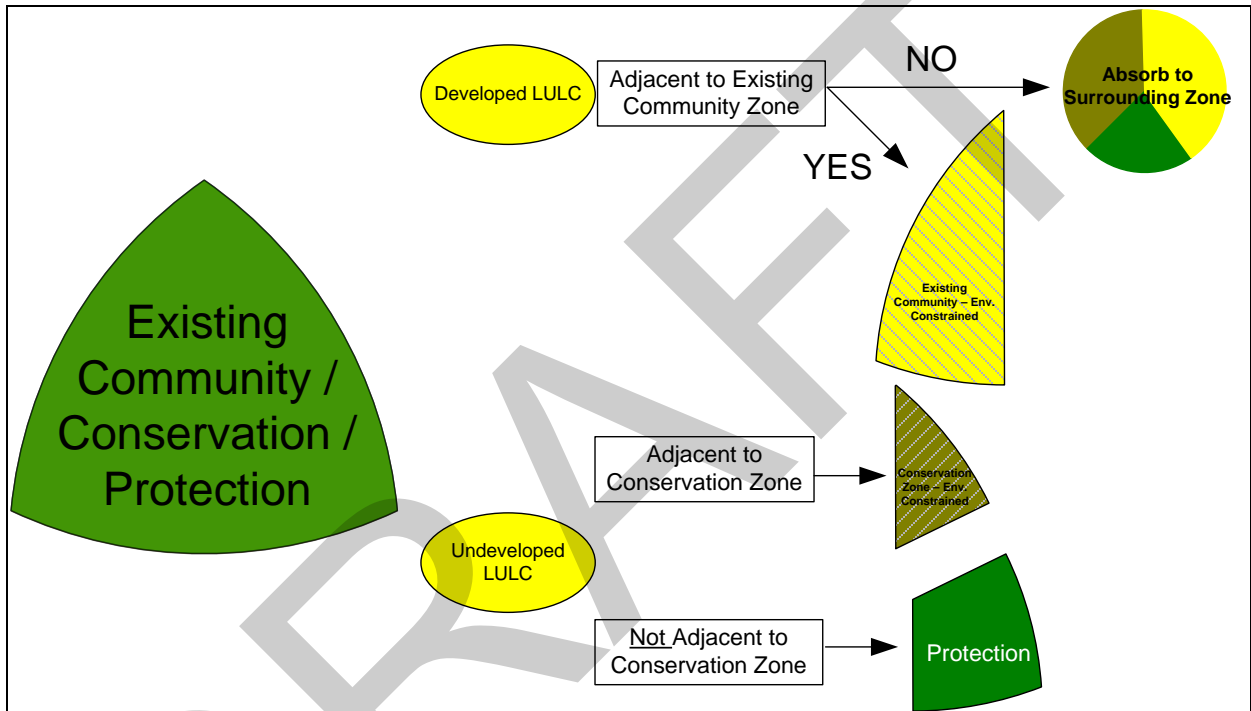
Developed LULC

Adjacent to Existing Community Zone

NO

Absorb to Surrounding Zone

YES

Existing Community – Env. Constrained

Existing Community / Conservation / Protection

Adjacent to Conservation Zone

Conservation Zone – Env. Constrained

Undeveloped LULC

Not Adjacent to Conservation Zone

Protection

DRAFT